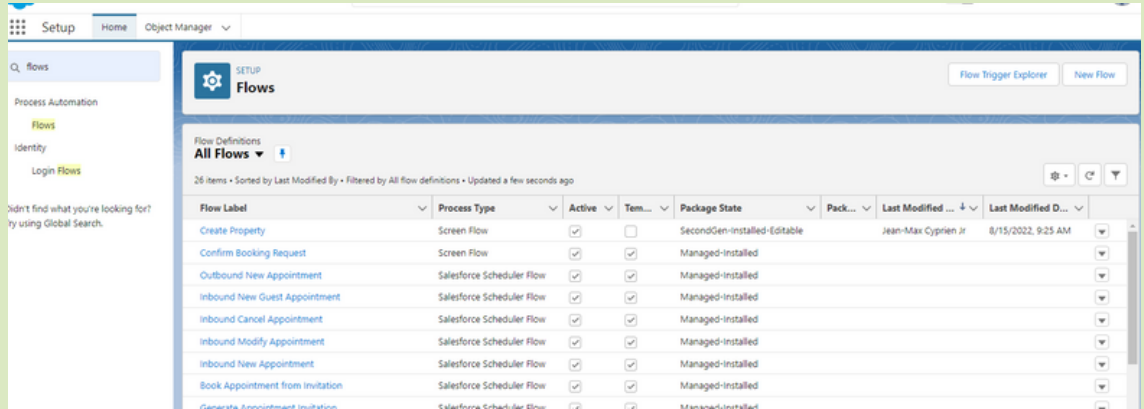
Setup Home Object Manager

flows

Process Automation

Flows

Identity

Login Flows

idn't find what you're looking for? ry using Global Search.

SETUP
Flows

Flow Trigger Explorer New Flow

Flow Definitions
All Flows

26 items • Sorted by Last Modified By • Filtered by All flow definitions • Updated a few seconds ago

| Flow Label | Process Type | Active | Tem... | Package State | Pack... | Last Modified ... | Last Modified D... |
|---|---|---|---|---|---|---|---|
| Create Property | Screen Flow | ✓ | | SecondGen-Installed-Editable | | Jean-Max Cyprien Jr | 8/15/2022, 9:25 AM |
| Confirm Booking Request | Screen Flow | ✓ | ✓ | Managed-Installed | | | |
| Outbound New Appointment | Salesforce Scheduler Flow | ✓ | ✓ | Managed-Installed | | | |
| Inbound New Guest Appointment | Salesforce Scheduler Flow | ✓ | ✓ | Managed-Installed | | | |
| Inbound Cancel Appointment | Salesforce Scheduler Flow | ✓ | ✓ | Managed-Installed | | | |
| Inbound Modify Appointment | Salesforce Scheduler Flow | ✓ | ✓ | Managed-Installed | | | |
| Inbound New Appointment | Salesforce Scheduler Flow | ✓ | ✓ | Managed-Installed | | | |
| Book Appointment from Invitation | Salesforce Scheduler Flow | ✓ | ✓ | Managed-Installed | | | |
| Generate Appointment Invitation | Salesforce Scheduler Flow | ✓ | ✓ | Managed-Installed | | | |